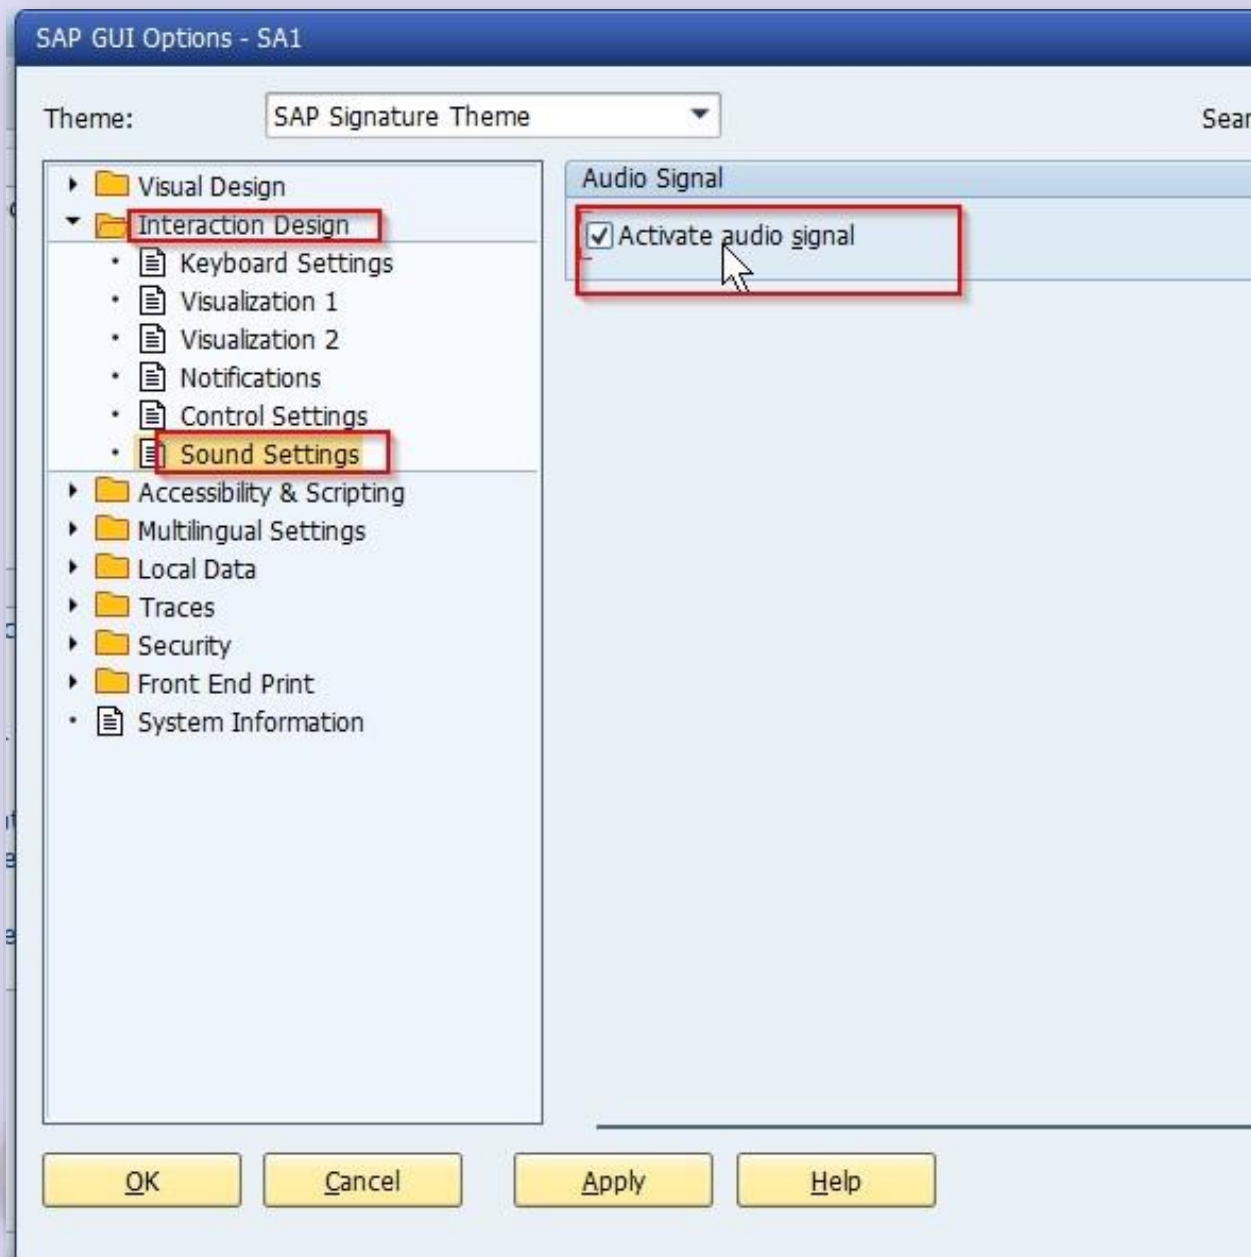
SAP GUI Options - SA1

Theme: SAP Signature Theme

Sear

Visual Design
Interaction Design
Keyboard Settings
Visualization 1
Visualization 2
Notifications
Control Settings
Sound Settings
Accessibility & Scripting
Multilingual Settings
Local Data
Traces
Security
Front End Print
System Information

Audio Signal

Activate audio signal

OK Cancel Apply Help